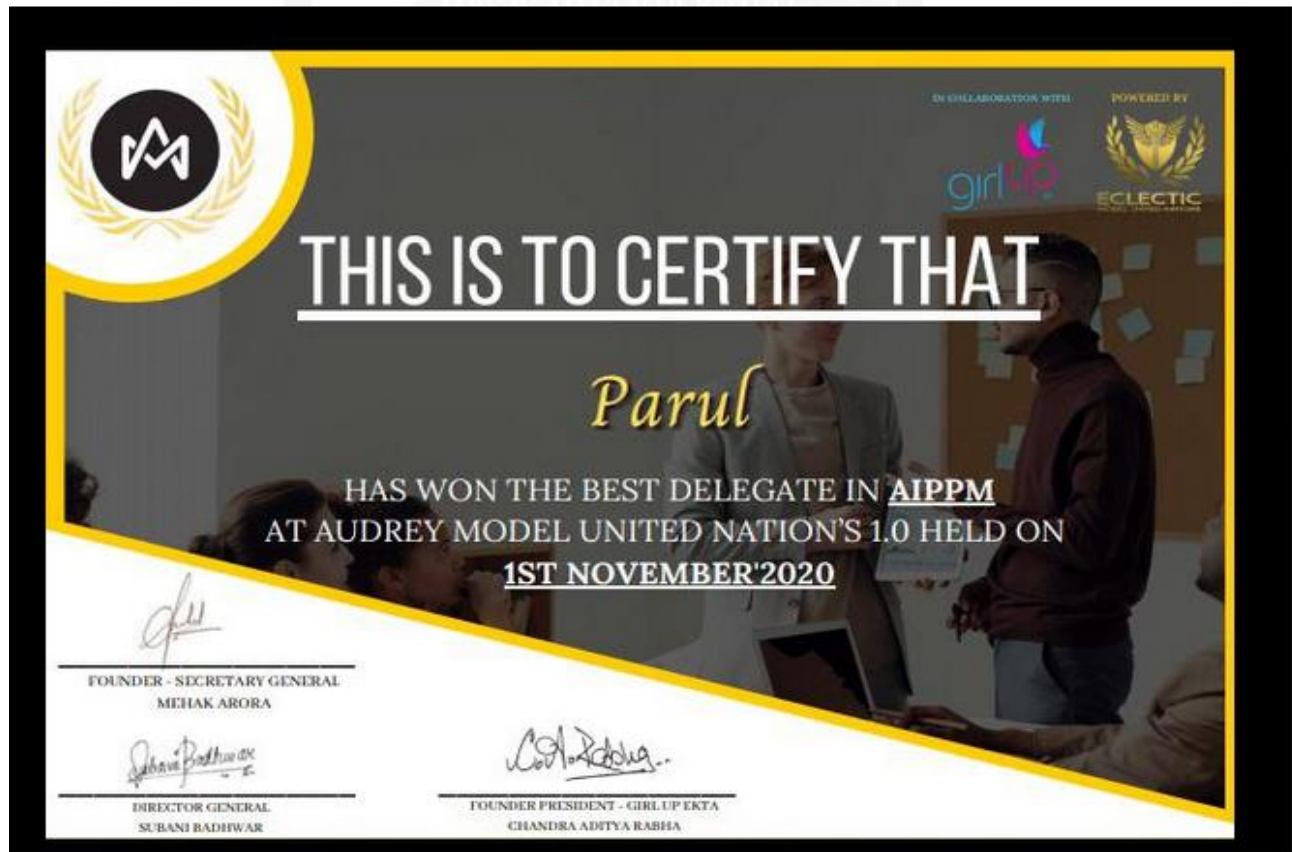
IN COLLABORATION WITH

girl up

POWERED BY

ECLECTIC

THIS IS TO CERTIFY THAT

Parul

HAS WON THE BEST DELEGATE IN AIPPM AT AUDREY MODEL UNITED NATION'S 1.0 HELD ON 1ST NOVEMBER'2020

FOUNDER - SECRETARY GENERAL
MEHAK ARORA

DIRECTOR GENERAL
SUBANI BADHWAR

FOUNDER PRESIDENT - GIRL UP EKTA
CHANDRA ADITYA RABHA